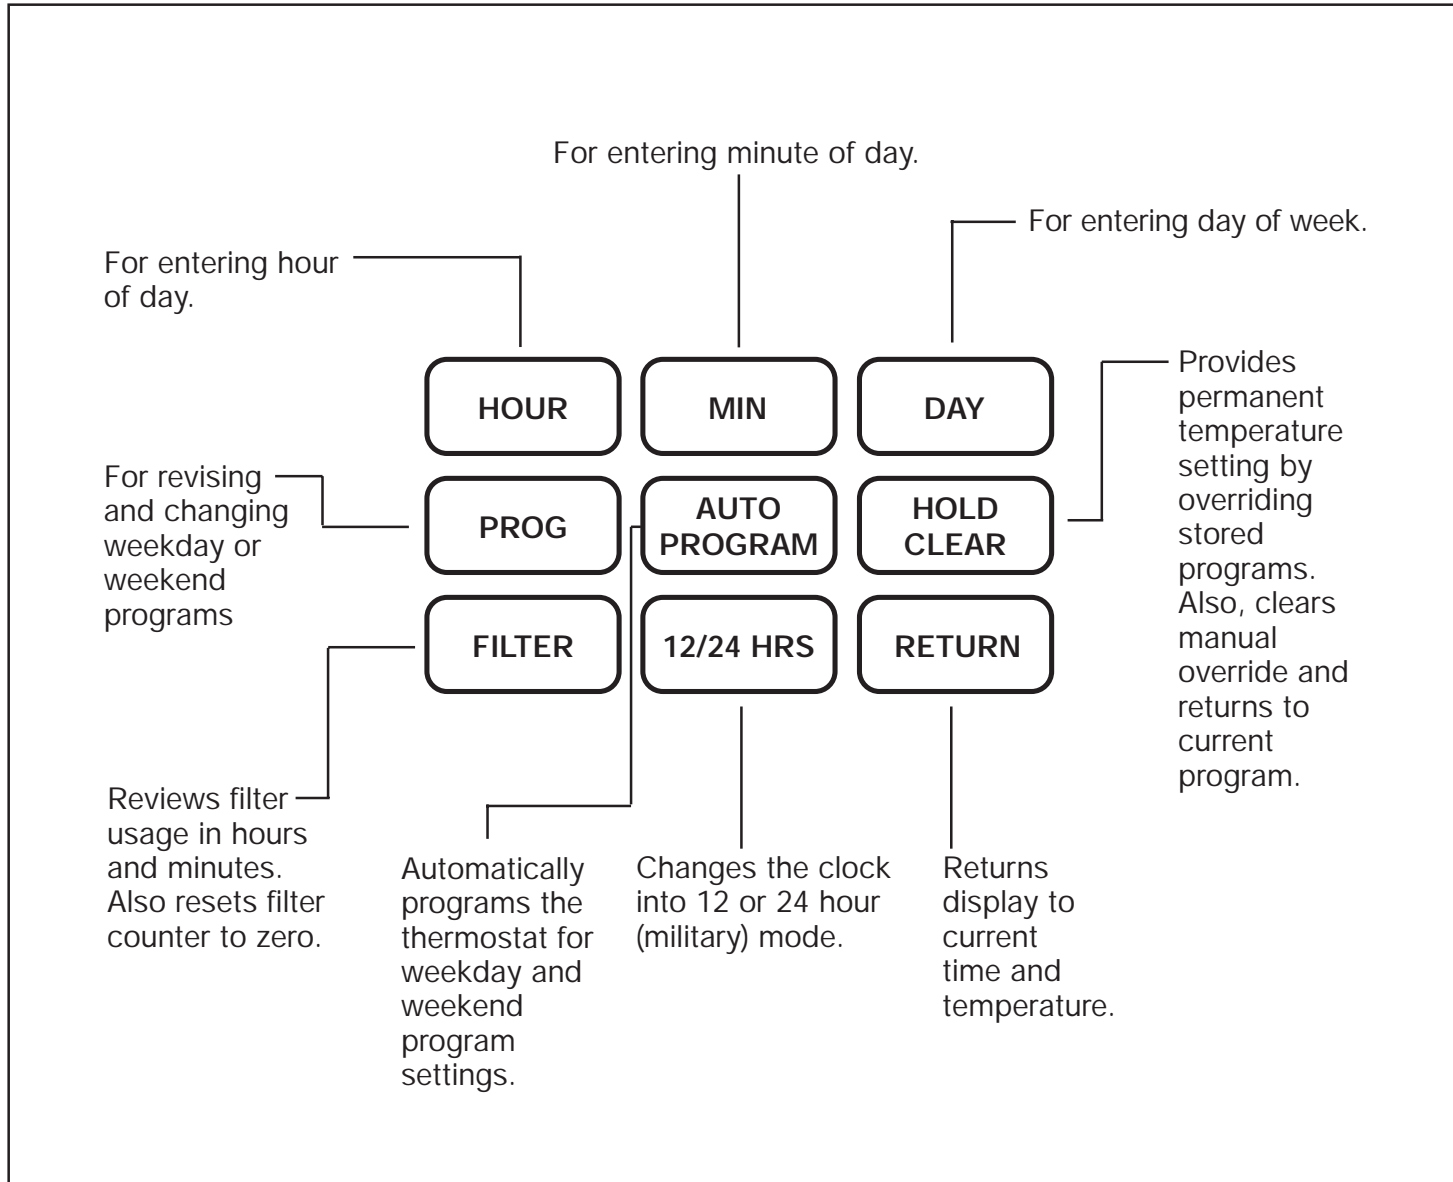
For entering minute of day.

For entering day of week.

For entering hour of day.

HOUR

MIN

DAY

Provides permanent temperature setting by overriding stored programs. Also, clears manual override and returns to current program.

For revising and changing weekday or weekend programs

PROG

AUTO PROGRAM

HOLD CLEAR

FILTER

12/24 HRS

RETURN

Reviews filter usage in hours and minutes. Also resets filter counter to zero.

Automatically programs the thermostat for weekday and weekend program settings.

Changes the clock into 12 or 24 hour (military) mode.

Returns display to current time and temperature.